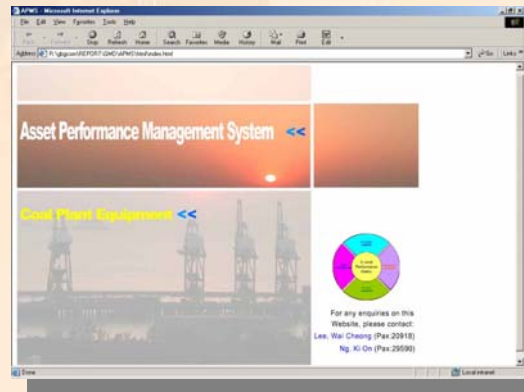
APMS - Microsoft Internet Explorer

File Edit View Favorites Tools Help

Back Forward Stop Refresh Home Search Favorites Media History Mail Print Edit

Address F:\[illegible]\index.html

Go Links

Asset Performance Management System <<

Coal Plant Equipment <<

For any enquiries on this Website, please contact:

Lee, Wai Cheong (Pax:20918)

Ng, Ki On (Pax:29590)

Done

Local intranet